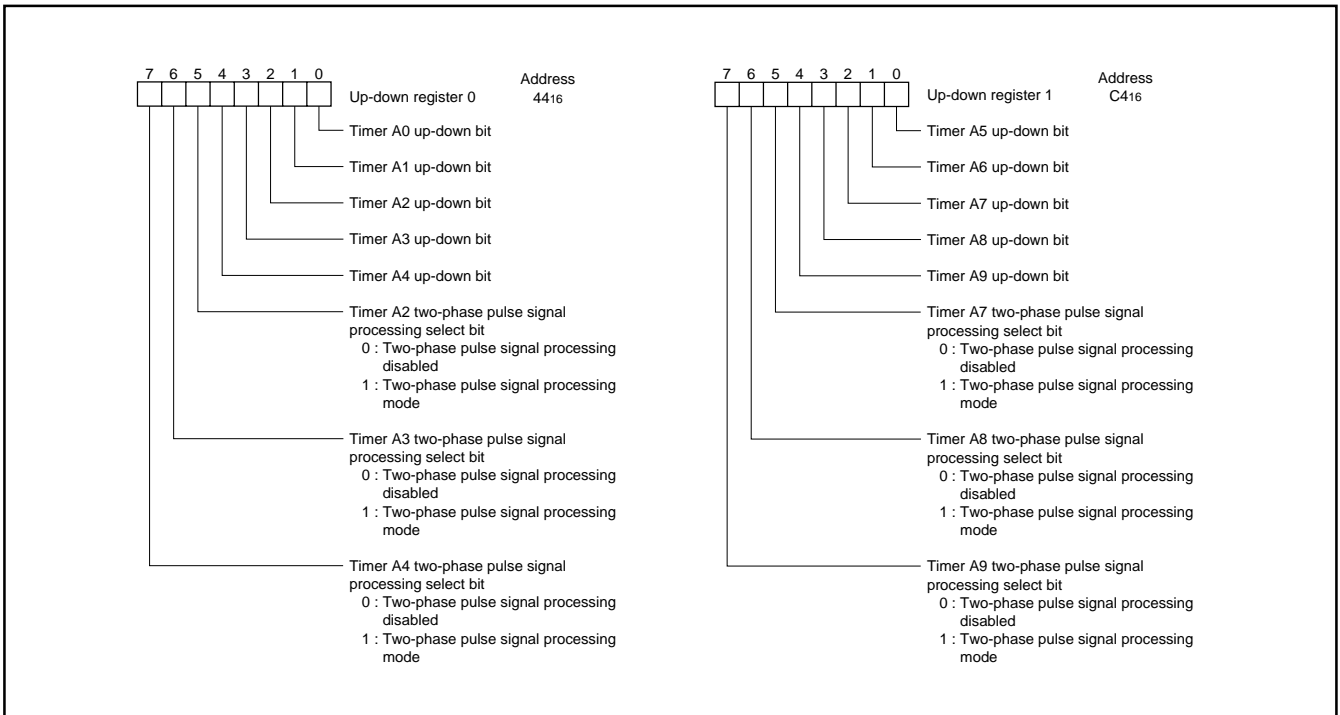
7 6 5 4 3 2 1 0

Up-down register 0

Address
$44_{16}$

Timer A0 up-down bit

Timer A1 up-down bit

Timer A2 up-down bit

Timer A3 up-down bit

Timer A4 up-down bit

Timer A2 two-phase pulse signal processing select bit
0 : Two-phase pulse signal processing disabled
1 : Two-phase pulse signal processing mode

Timer A3 two-phase pulse signal processing select bit
0 : Two-phase pulse signal processing disabled
1 : Two-phase pulse signal processing mode

Timer A4 two-phase pulse signal processing select bit
0 : Two-phase pulse signal processing disabled
1 : Two-phase pulse signal processing mode

7 6 5 4 3 2 1 0

Up-down register 1

Address
$C4_{16}$

Timer A5 up-down bit

Timer A6 up-down bit

Timer A7 up-down bit

Timer A8 up-down bit

Timer A9 up-down bit

Timer A7 two-phase pulse signal processing select bit
0 : Two-phase pulse signal processing disabled
1 : Two-phase pulse signal processing mode

Timer A8 two-phase pulse signal processing select bit
0 : Two-phase pulse signal processing disabled
1 : Two-phase pulse signal processing mode

Timer A9 two-phase pulse signal processing select bit
0 : Two-phase pulse signal processing disabled
1 : Two-phase pulse signal processing mode